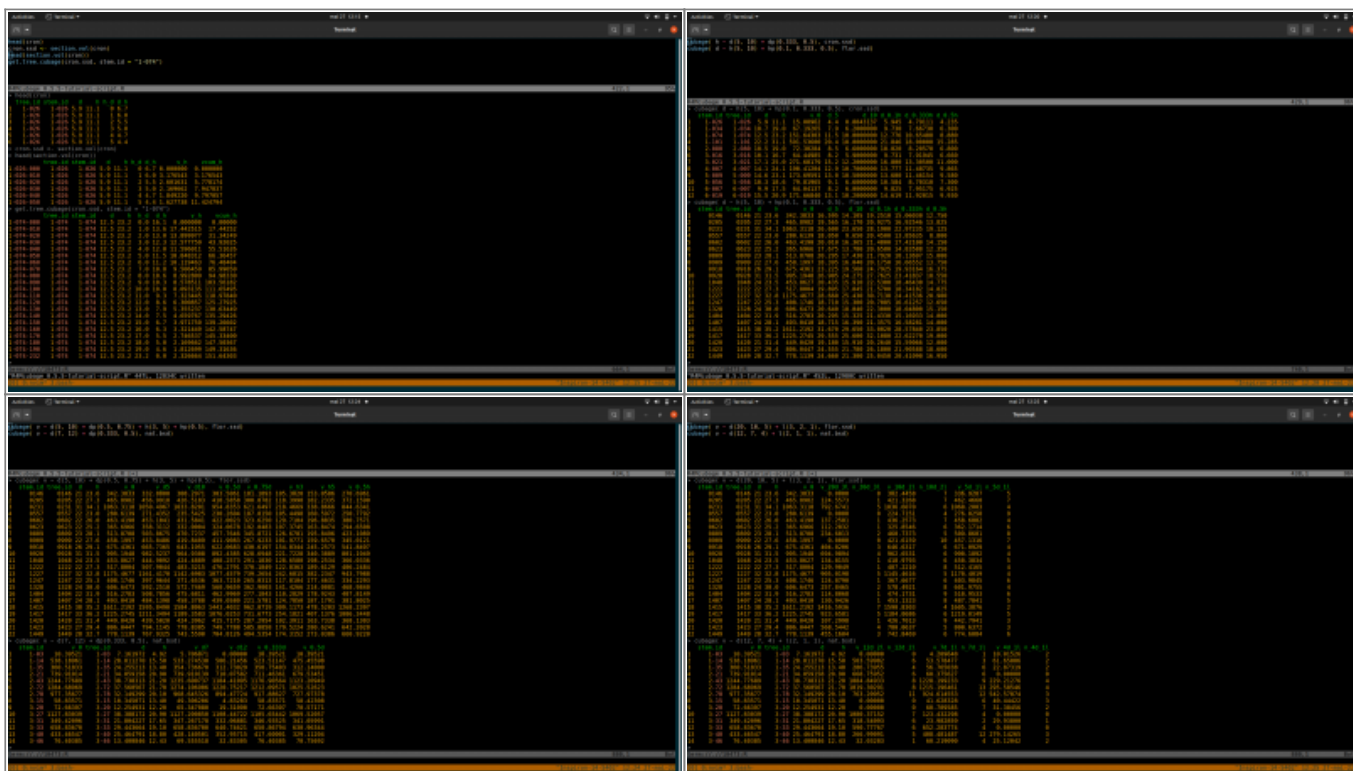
Activities Terminal

Terminal

head(cron)
cron.sxd <- section.xs(cron)
head(section.xs(cron))
plt.free.cubage(cron.sxd, stem.id = "1-099")

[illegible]

Activities Terminal

Terminal

cubage c = d(5, 10) + dp(0.333, 0.5), cron.sxd)
cubage d = h(5, 10) + hp(0.1, 0.333, 0.5), flor.sxd)

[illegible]

Activities Terminal

Terminal

cubage e = d(5, 10) + dp(0.5, 0.75)) + h(3, 5) + hp(0.5), flor.sxd)
cubage f = d(7, 12) + dp(0.333, 0.5), nat.bud)

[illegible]

Activities Terminal

Terminal

cubage g = d(20, 10, 5) + l(3, 2, 1), flor.sxd)
cubage h = d(12, 7, 4) + l(3, 1, 1), nat.bud)

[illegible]